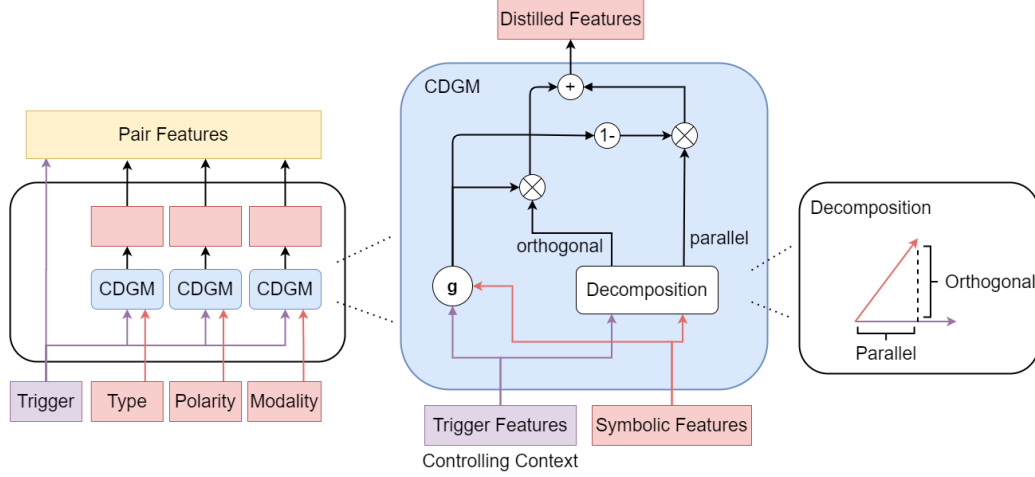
Distilled Features

CDGM

+

1-

Pair Features

orthogonal

parallel

CDGM CDGM CDGM

g

Decomposition

Decomposition

Orthogonal

Parallel

Trigger Type Polarity Modality

Trigger Features

Symbolic Features

Controlling Context